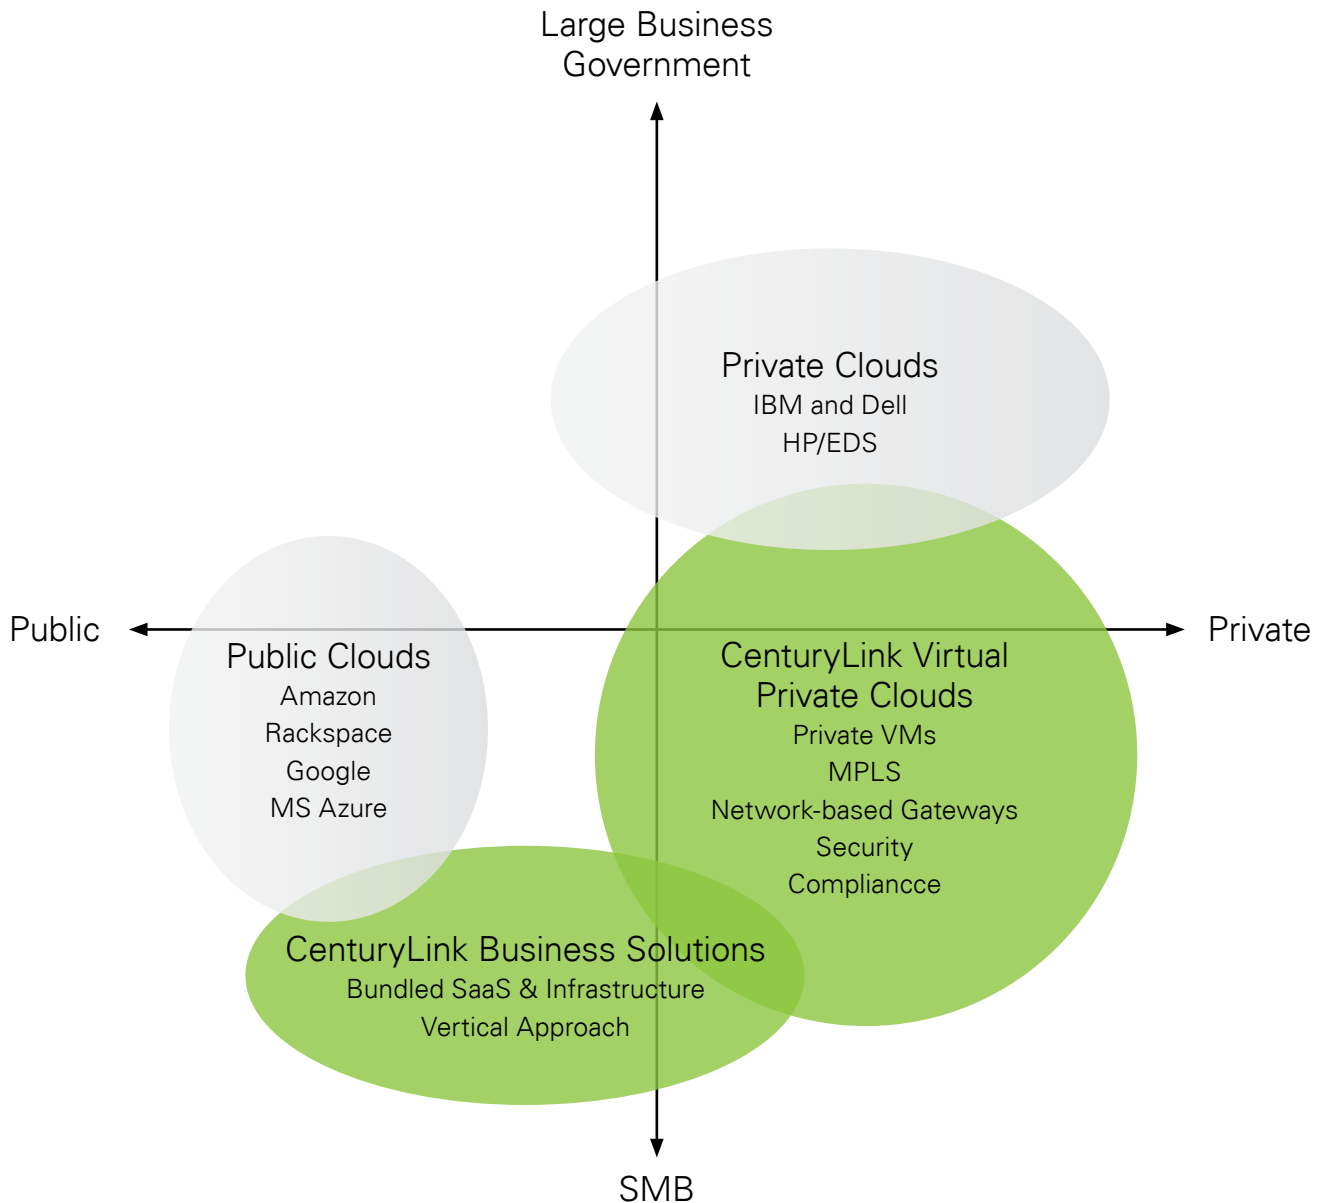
Large Business
Government

Private Clouds
IBM and Dell
HP/EDS

Public

Private

Public Clouds
Amazon
Rackspace
Google
MS Azure

CenturyLink Virtual Private Clouds
Private VMs
MPLS
Network-based Gateways
Security
Compliancce

CenturyLink Business Solutions
Bundled SaaS & Infrastructure
Vertical Approach

SMB